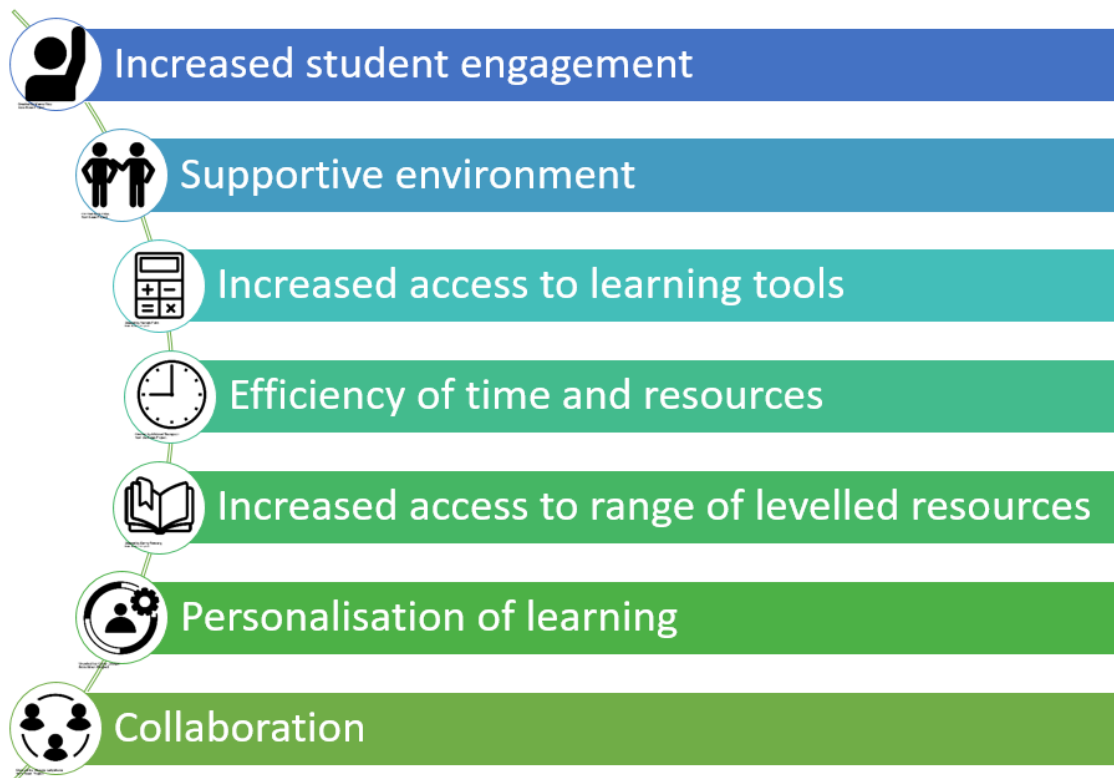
Increased student engagement

Supportive environment

Increased access to learning tools

Efficiency of time and resources

Increased access to range of levelled resources

Personalisation of learning

Collaboration